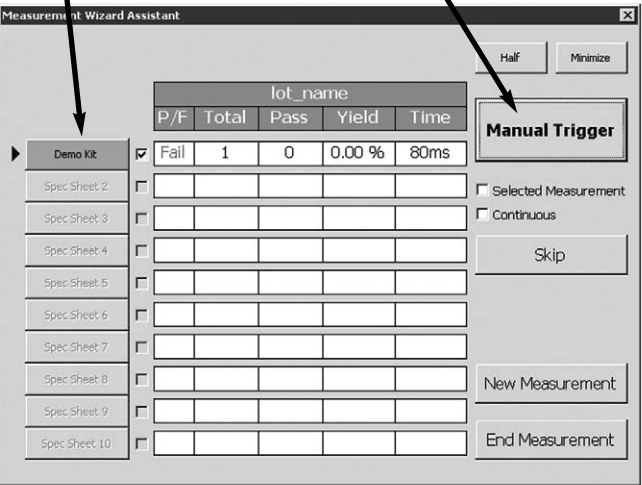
Measurement Wizard Assistant

Half

Minimize

| | | lot_name | | | | |
|---|---|---|---|---|---|---|
| | | P/F | Total | Pass | Yield | Time |
| Demo Kit | ☑ | Fail | 1 | 0 | 0.00 % | 80ms |
| Spec Sheet 2 | ☐ | | | | | |
| Spec Sheet 3 | ☐ | | | | | |
| Spec Sheet 4 | ☐ | | | | | |
| Spec Sheet 5 | ☐ | | | | | |
| Spec Sheet 6 | ☐ | | | | | |
| Spec Sheet 7 | ☐ | | | | | |
| Spec Sheet 8 | ☐ | | | | | |
| Spec Sheet 9 | ☐ | | | | | |
| Spec Sheet 10 | ☐ | | | | | |

Manual Trigger

☐ Selected Measurement

☐ Continuous

Skip

New Measurement

End Measurement